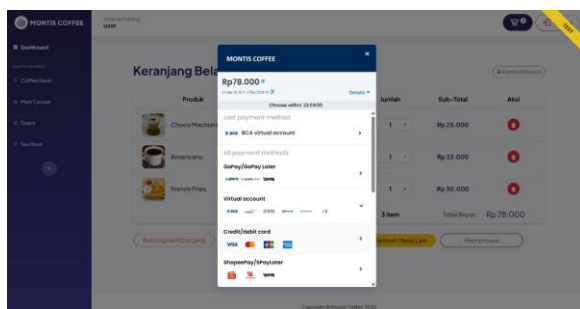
MONTIS COFFEE

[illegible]
user

Dashboard

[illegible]

Coffee Base

Milk Coffee

Snack

Tea Base

TEST

Keranjang Bela

Kembali Belanja

| Produk | | Jumlah | Sub-Total | Aksi |
|---|---|---|---|---|
| Choco Machiat | | 1 | Rp 25.000 | |
| Americano | | 1 | Rp 23.000 | |
| French Fries | | 1 | Rp 30.000 | |
| | | 3 item | Total Bayar | Rp 78.000 |

Kosongkan Keranjang

Tambah Menu Lain

Memproses...

MONTIS COFFEE

×

Rp78.000

Order ID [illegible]

Details

Choose within 23:59:55

Last payment method

BCA BCA virtual account

All payment methods

GoPay/GoPay Later

Virtual account

BCA

Credit/debit card

VISA

ShopeePay/SPayLater

Copyright © Montis Coffee 2024